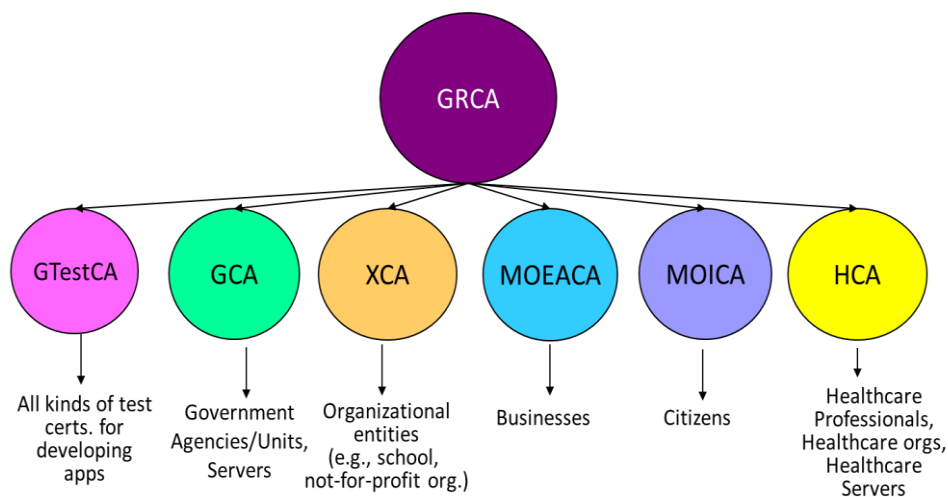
GRCA

GTestCA

All kinds of test certs. for developing apps

GCA

Government Agencies/Units, Servers

XCA

Organizational entities (e.g., school, not-for-profit org.)

MOEACA

Businesses

MOICA

Citizens

HCA

Healthcare Professionals, Healthcare orgs, Healthcare Servers